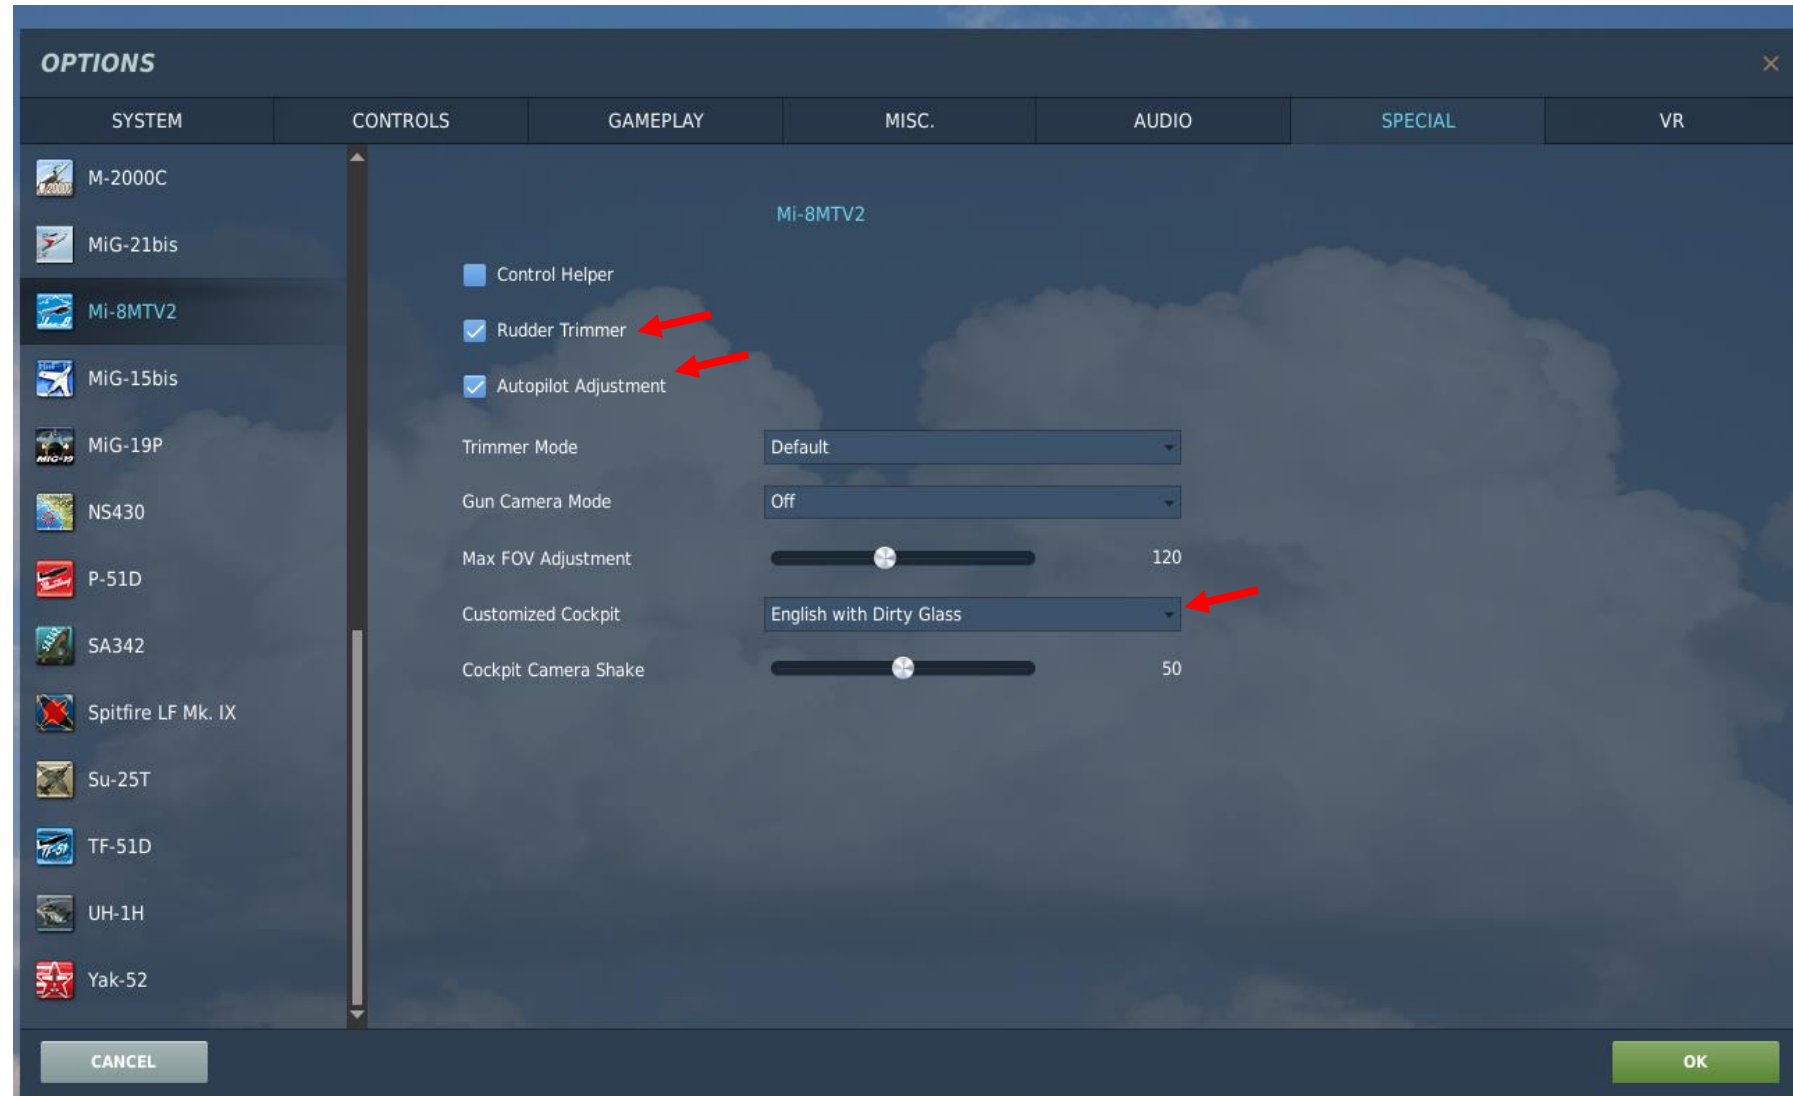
OPTIONS

×

SYSTEM CONTROLS GAMEPLAY MISC. AUDIO SPECIAL VR

M-2000C
MiG-21bis
Mi-8MTV2
MiG-15bis
MiG-19P
NS430
P-51D
SA342
Spitfire LF Mk. IX
Su-25T
TF-51D
UH-1H
Yak-52

Mi-8MTV2

Control Helper

Rudder Trimmer

Autopilot Adjustment

| Trimmer Mode | Default |
|---|---|
| Gun Camera Mode | Off |
| Max FOV Adjustment | 120 |
| Customized Cockpit | English with Dirty Glass |
| Cockpit Camera Shake | 50 |

CANCEL

OK